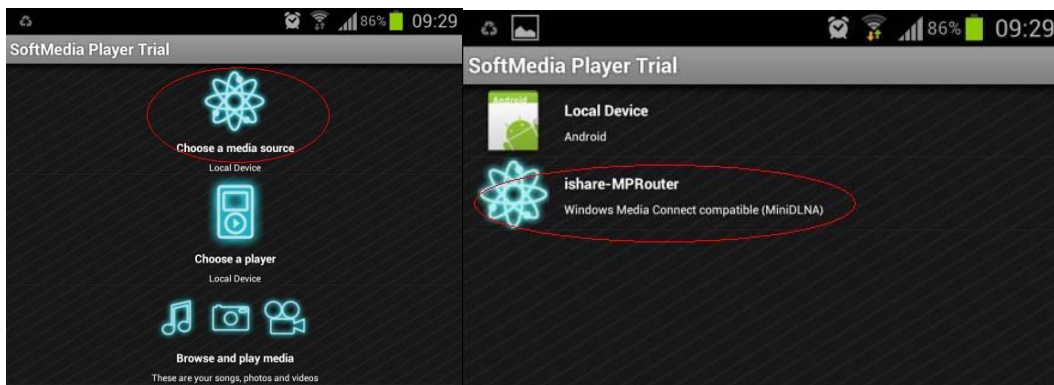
86% 09:29

SoftMedia Player Trial

Choose a media source
Local Device

Choose a player
Local Device

Browse and play media
These are your songs, photos and videos

86% 09:29

SoftMedia Player Trial

Android

Local Device
Android

ishare-MPRouter
Windows Media Connect compatible (MiniDLNA)